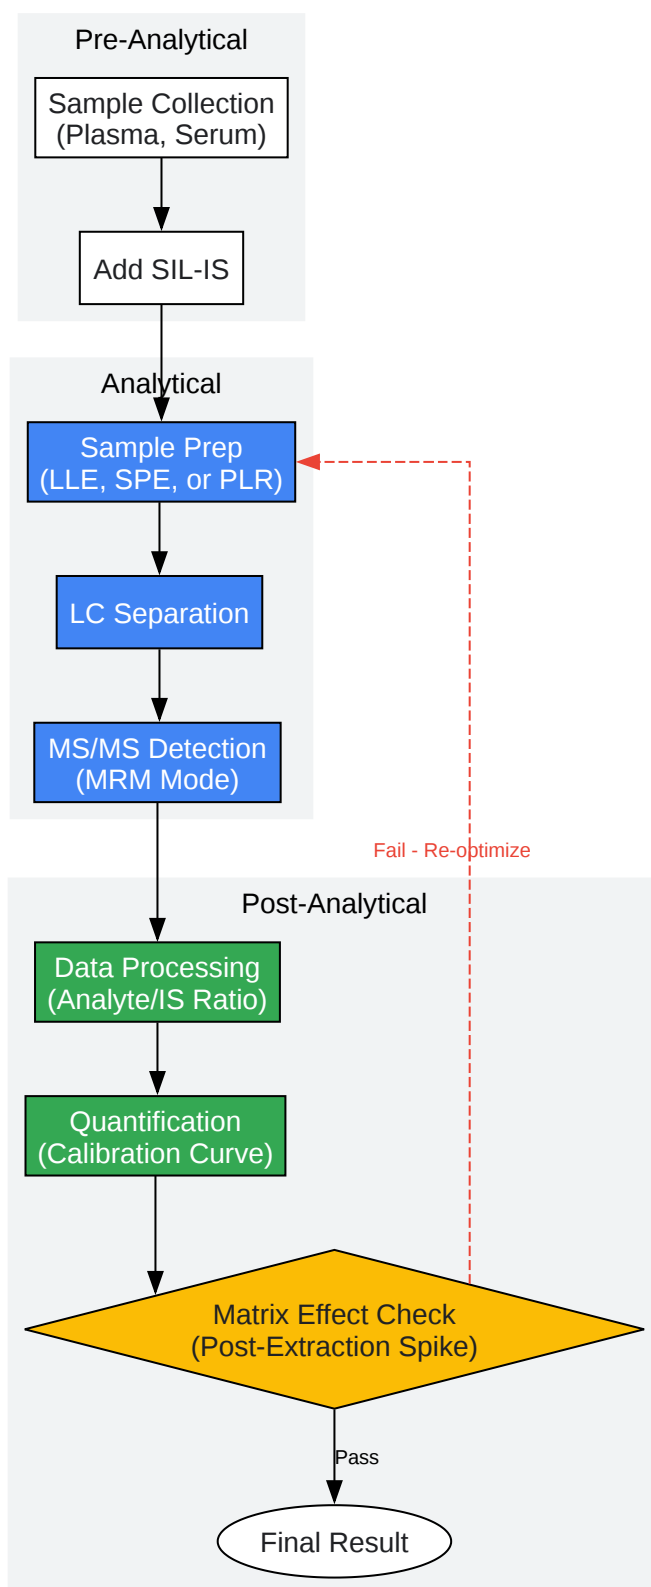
Pre-Analytical

Sample Collection (Plasma, Serum)

Add SIL-IS

Analytical

Sample Prep (LLE, SPE, or PLR)

LC Separation

MS/MS Detection (MRM Mode)

Fail - Re-optimize

Post-Analytical

Data Processing (Analyte/IS Ratio)

Quantification (Calibration Curve)

Matrix Effect Check (Post-Extraction Spike)

Pass

Final Result